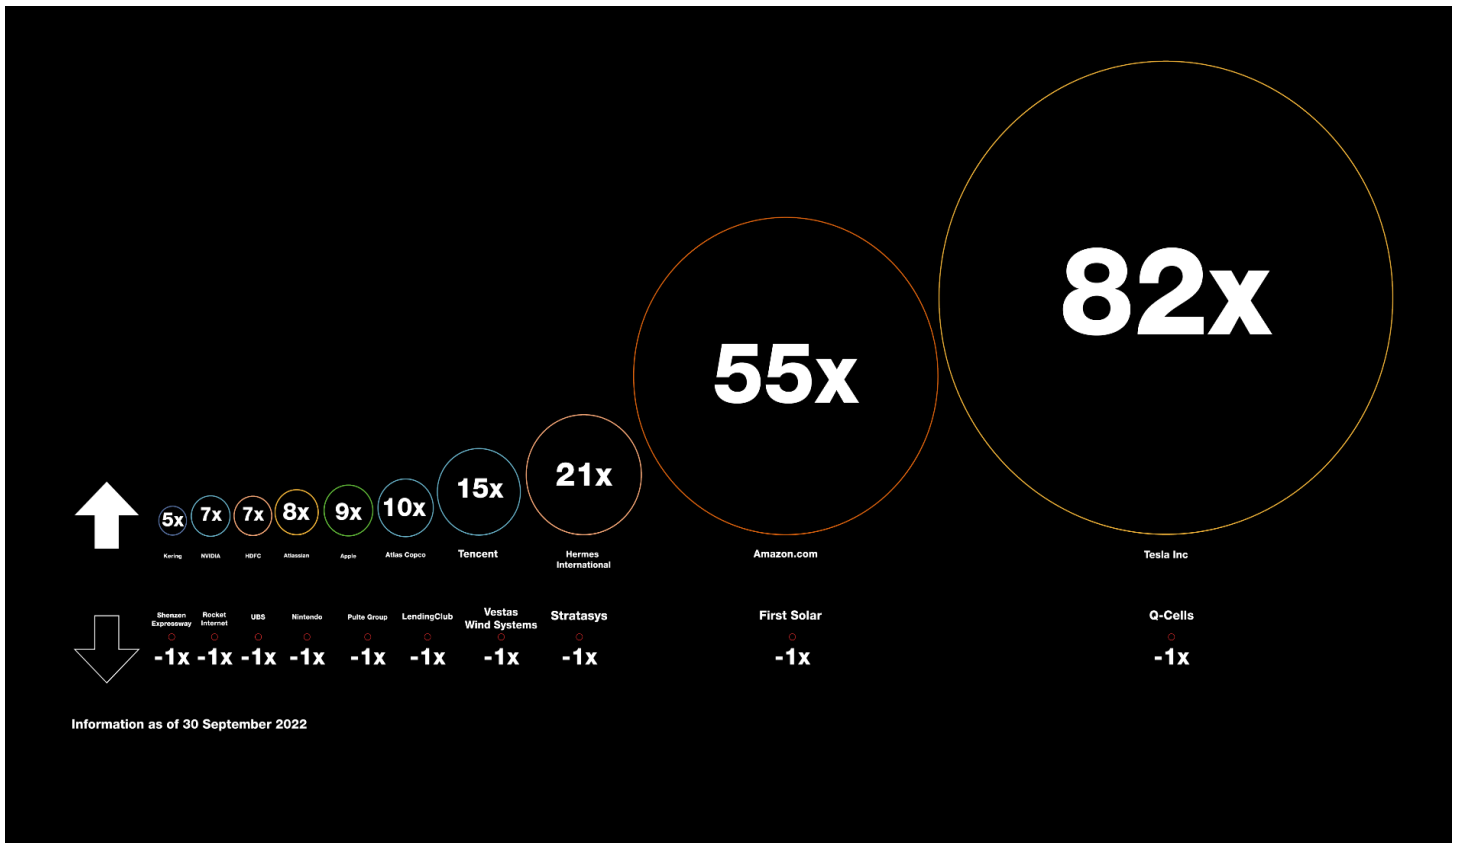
82x

55x

21x

15x

10x

9x

8x

7x

7x

5x

Kering

NVIDIA

HDFC

Atlassian

Apple

Atlas Copco

Tencent

Hermes International

Amazon.com

Tesla Inc

Shenzen Expressway

Rocket Internet

UBS

Nintendo

Pulte Group

LendingClub

Vestas Wind Systems

Stratasys

First Solar

Q-Cells

-1x -1x -1x -1x -1x -1x -1x -1x -1x -1x

Information as of 30 September 2022